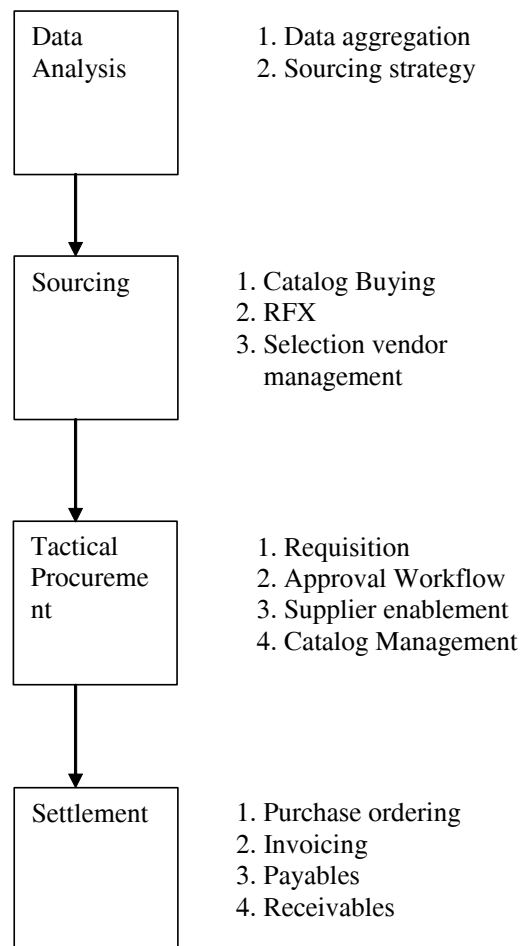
Data Analysis

1. Data aggregation
2. Sourcing strategy

Sourcing

1. Catalog Buying
2. RFX
3. Selection vendor management

Tactical Procurement

1. Requisition
2. Approval Workflow
3. Supplier enablement
4. Catalog Management

Settlement

1. Purchase ordering
2. Invoicing
3. Payables
4. Receivables